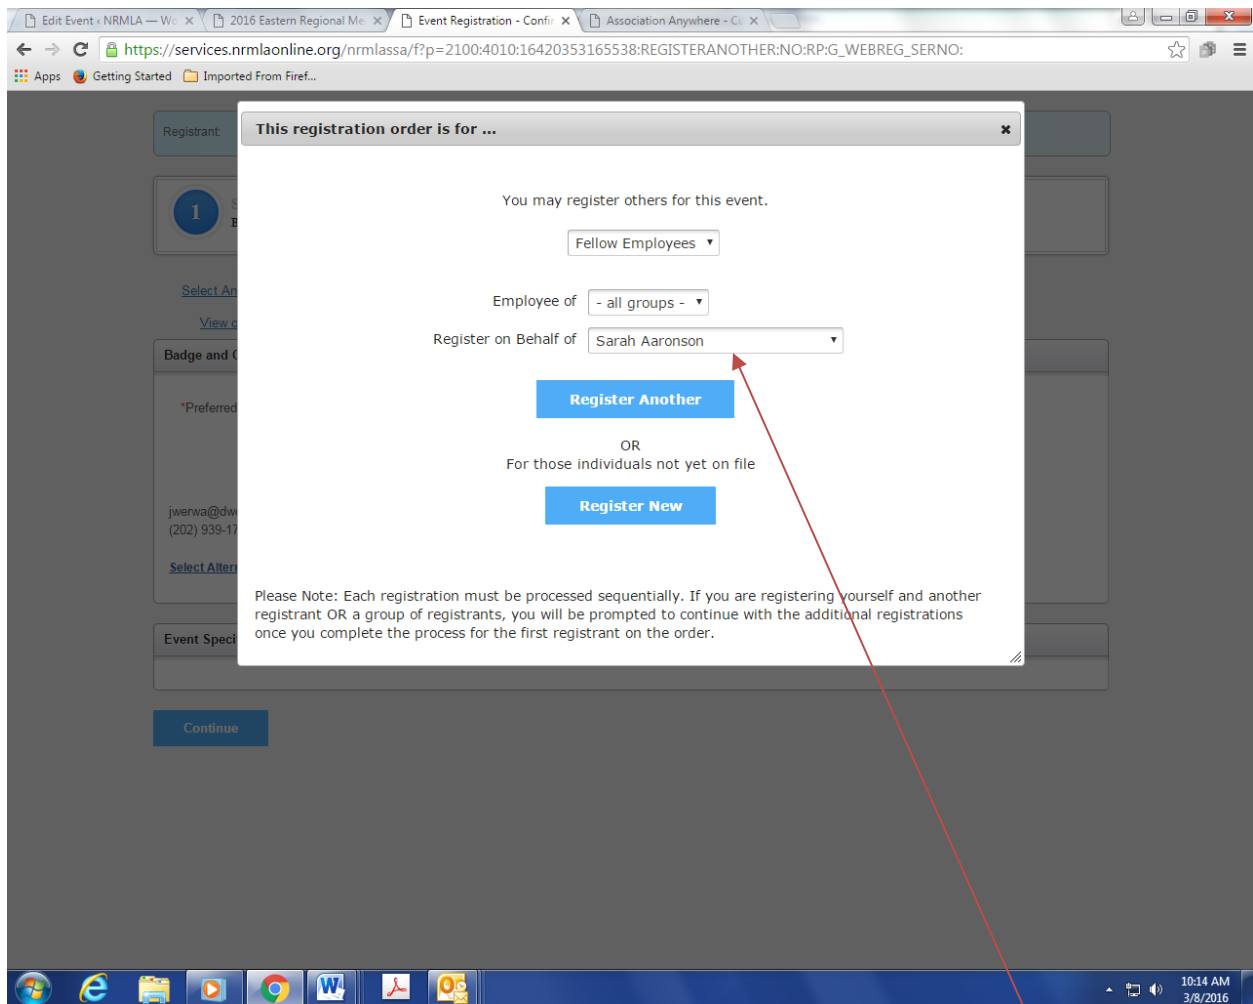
Edit Event ‹ NRMLA — Wo ×
2016 Eastern Regional Me ×
Event Registration - Confir ×
Association Anywhere - Cu ×

https://services.nrmlaonline.org/nrmlassa/f?p=2100:4010:16420353165538:REGISTERANOTHER:NO:RP:G_WEBREG_SERNO:

Apps
Getting Started
Imported From Firef...

Registrant

1

Select An

View

Badge and

*Preferred

jwerwa@dw
(202) 939-17

Select Alter

Event Speci

Continue

This registration order is for ...

×

You may register others for this event.

Fellow Employees

Employee of - all groups -

Register on Behalf of Sarah Aaronson

Register Another

OR
For those individuals not yet on file

Register New

Please Note: Each registration must be processed sequentially. If you are registering yourself and another registrant OR a group of registrants, you will be prompted to continue with the additional registrations once you complete the process for the first registrant on the order.

10:14 AM
3/8/2016